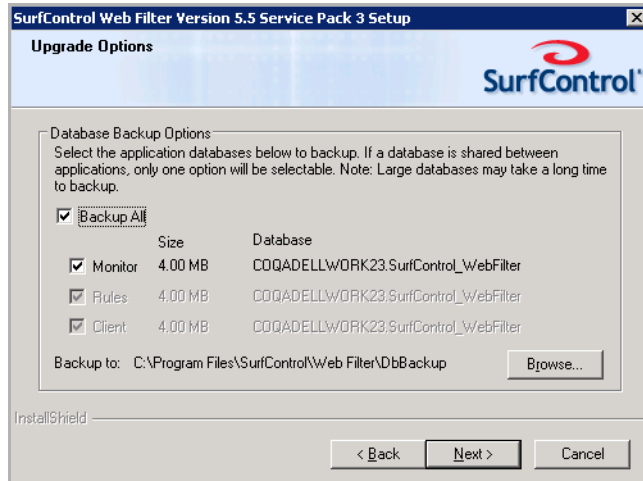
SurfControl Web Filter Version 5.5 Service Pack 3 Setup

Upgrade Options

SurfControl

Database Backup Options

Select the application databases below to backup. If a database is shared between applications, only one option will be selectable. Note: Large databases may take a long time to backup.

☑ Backup All

| | Size | Database |
|---|---|---|
| ☑ Monitor | 4.00 MB | COQADELLWORK23.SurfControl_WebFilter |
| ☑ Rules | 4.00 MB | COQADELLWORK23.SurfControl_WebFilter |
| ☑ Client | 4.00 MB | COQADELLWORK23.SurfControl_WebFilter |

Backup to: C:\Program Files\SurfControl\Web Filter\DbBackup

Browse...

InstallShield

< Back

Next >

Cancel